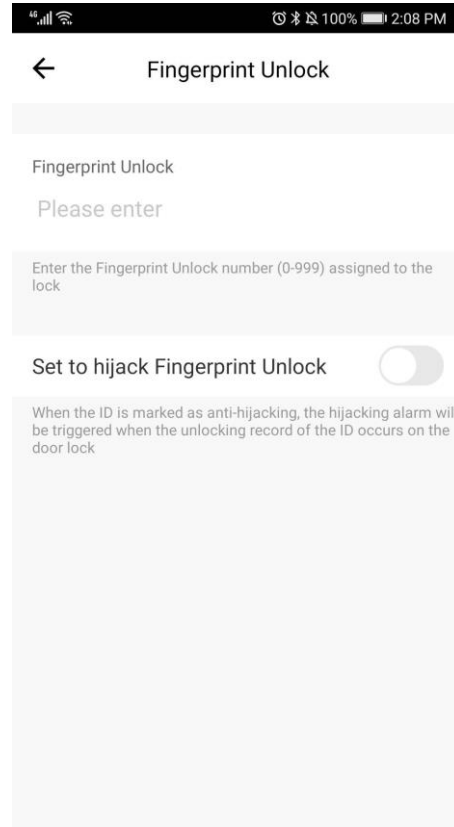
4G 100% 2:08 PM

Fingerprint Unlock

Fingerprint Unlock

Please enter

Enter the Fingerprint Unlock number (0-999) assigned to the lock

Set to hijack Fingerprint Unlock

When the ID is marked as anti-hijacking, the hijacking alarm wil be triggered when the unlocking record of the ID occurs on the door lock